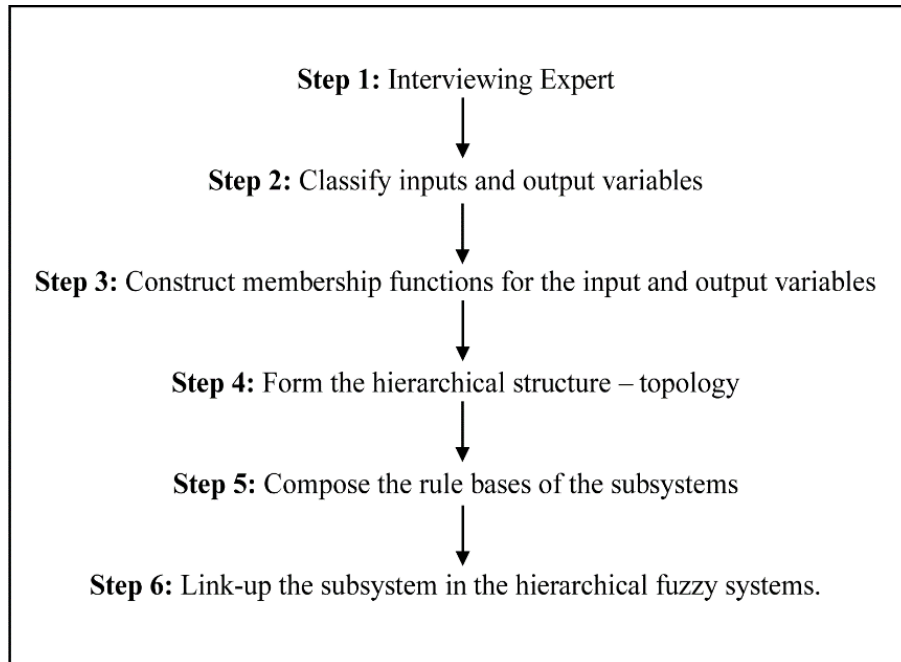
**Step 1:** Interviewing Expert

**Step 2:** Classify inputs and output variables

**Step 3:** Construct membership functions for the input and output variables

**Step 4:** Form the hierarchical structure – topology

**Step 5:** Compose the rule bases of the subsystems

**Step 6:** Link-up the subsystem in the hierarchical fuzzy systems.